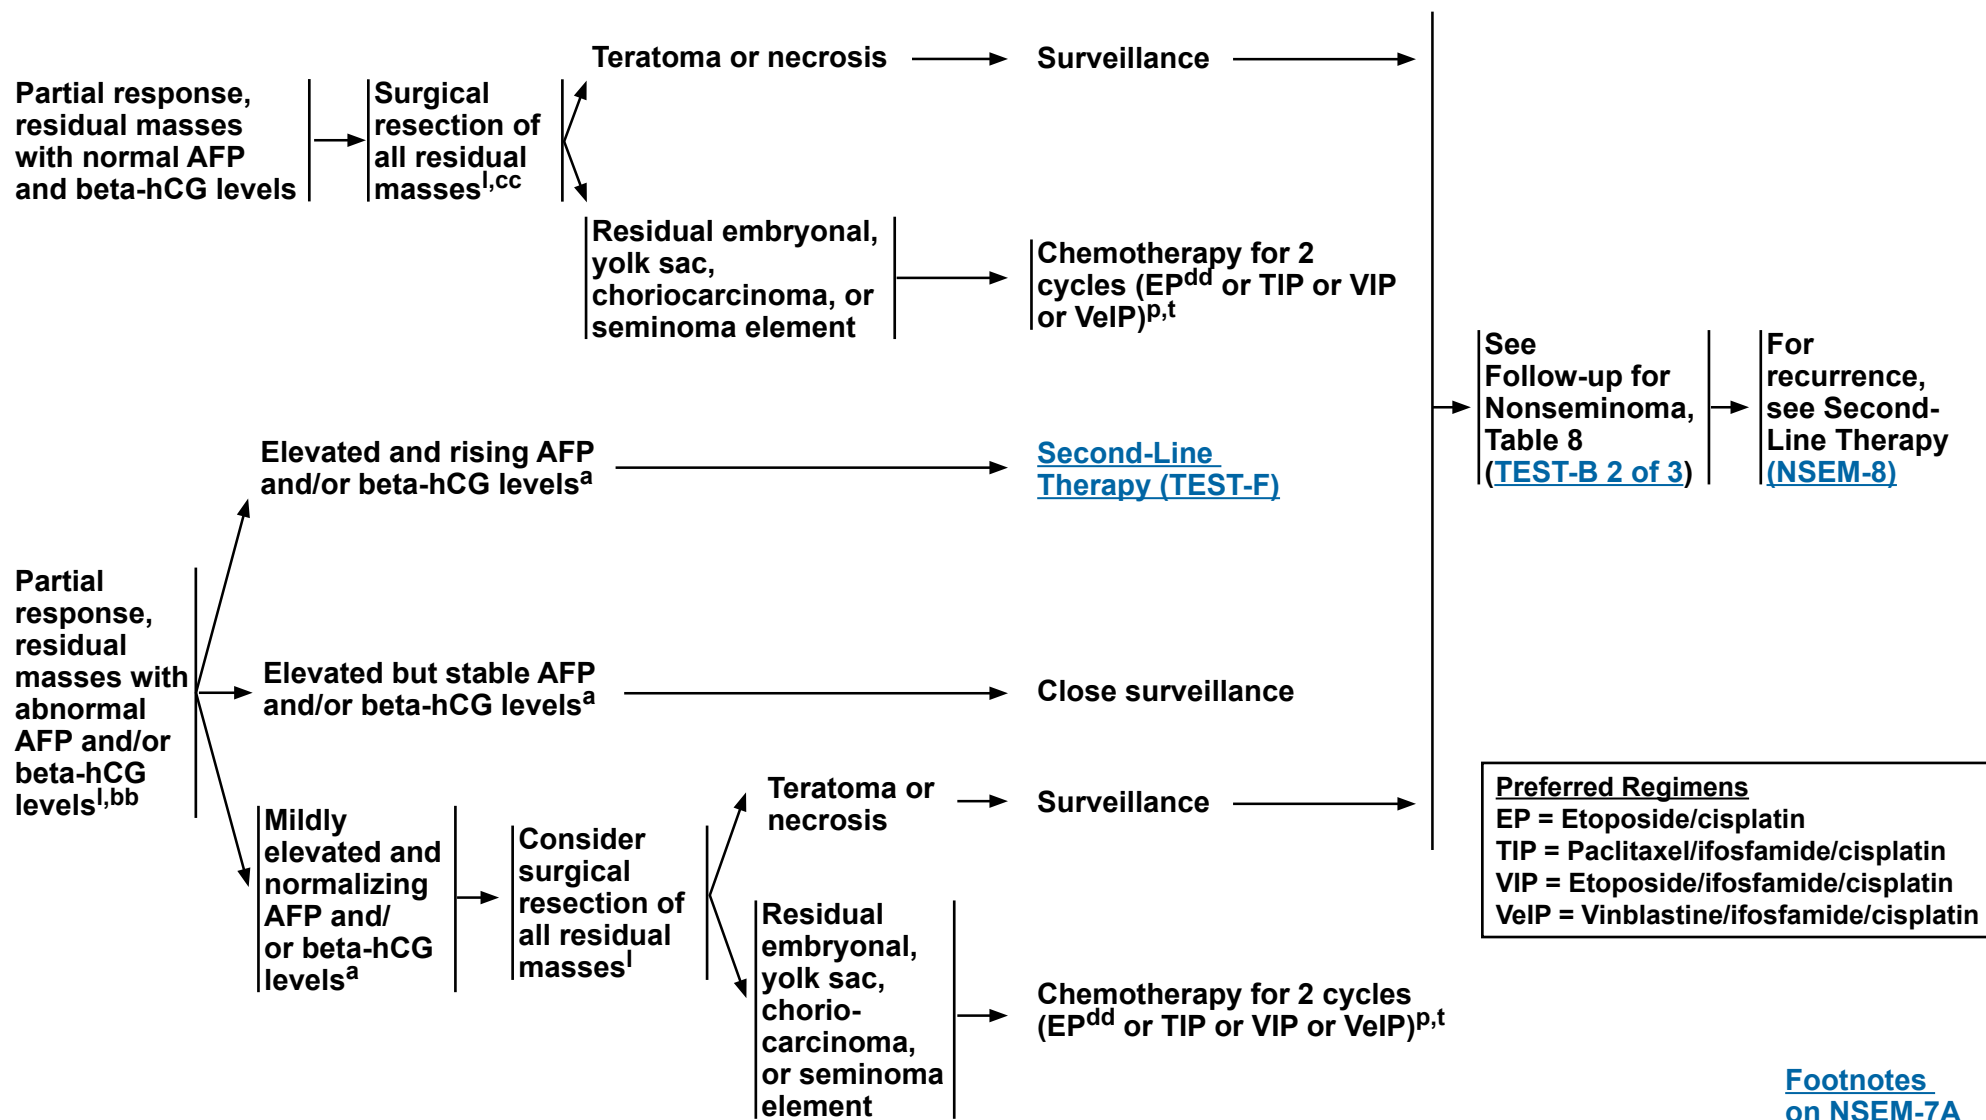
Partial response, residual masses with normal AFP and beta-hCG levels

Surgical resection of all residual masses$^{l,cc}$

Teratoma or necrosis

Surveillance

Residual embryonal, yolk sac, choriocarcinoma, or seminoma element

Chemotherapy for 2 cycles (EP$^{dd}$ or TIP or VIP or VeIP)$^{p,t}$

See Follow-up for Nonseminoma, Table 8 (TEST-B 2 of 3)

For recurrence, see Second-Line Therapy (NSEM-8)

Partial response, residual masses with abnormal AFP and/or beta-hCG levels$^{l,bb}$

Elevated and rising AFP and/or beta-hCG levels$^{a}$

Second-Line Therapy (TEST-F)

Elevated but stable AFP and/or beta-hCG levels$^{a}$

Close surveillance

Mildly elevated and normalizing AFP and/ or beta-hCG levels$^{a}$

Consider surgical resection of all residual masses$^{l}$

Teratoma or necrosis

Surveillance

Residual embryonal, yolk sac, chorio-carcinoma, or seminoma element

Chemotherapy for 2 cycles (EP$^{dd}$ or TIP or VIP or VeIP)$^{p,t}$

Preferred Regimens
EP = Etoposide/cisplatin
TIP = Paclitaxel/ifosfamide/cisplatin
VIP = Etoposide/ifosfamide/cisplatin
VeIP = Vinblastine/ifosfamide/cisplatin

Footnotes on NSEM-7A